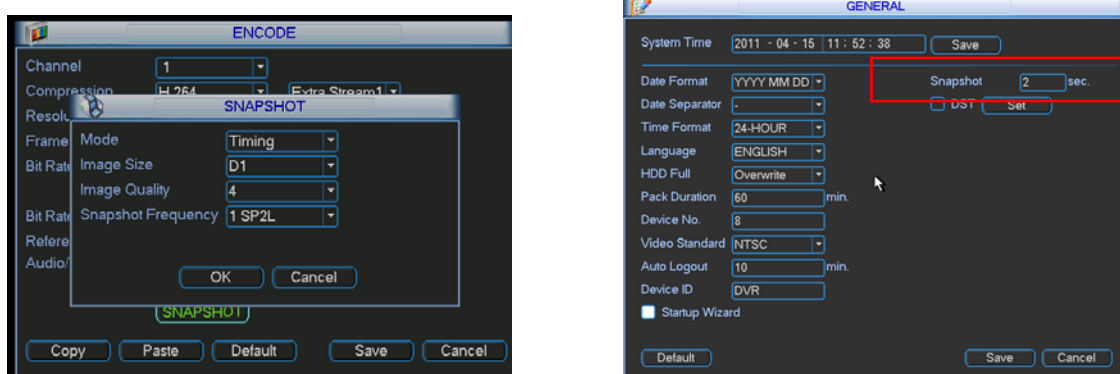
ENCODE

Channel 1
Compression H.264 Extra Stream1
Resolu
Frame
Bit Rate
Bit Rate
Refere
Audio/

SNAPSHOT

Mode Timing
Image Size D1
Image Quality 4
Snapshot Frequency 1 SP2L

OK Cancel

SNAPSHOT

Copy Paste Default Save Cancel

GENERAL

System Time 2011 - 04 - 15 11 : 52 : 38 Save

Date Format YYYY MM DD
Date Separator -
Time Format 24-HOUR
Language ENGLISH
HDD Full Overwrite
Pack Duration 60 min.
Device No. 8
Video Standard NTSC
Auto Logout 10 min.
Device ID DVR
Startup Wizard

Snapshot 2 sec.
DST Set

Default Save Cancel